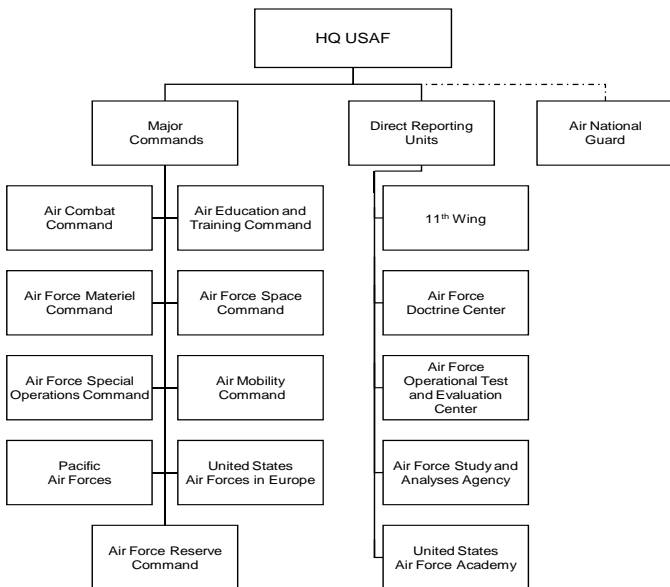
HQ USAF

Major Commands

Direct Reporting Units

Air National Guard

Air Combat Command

Air Education and Training Command

Air Force Materiel Command

Air Force Space Command

Air Force Special Operations Command

Air Mobility Command

Pacific Air Forces

United States Air Forces in Europe

Air Force Reserve Command

11$^{th}$ Wing

Air Force Doctrine Center

Air Force Operational Test and Evaluation Center

Air Force Study and Analyses Agency

United States Air Force Academy